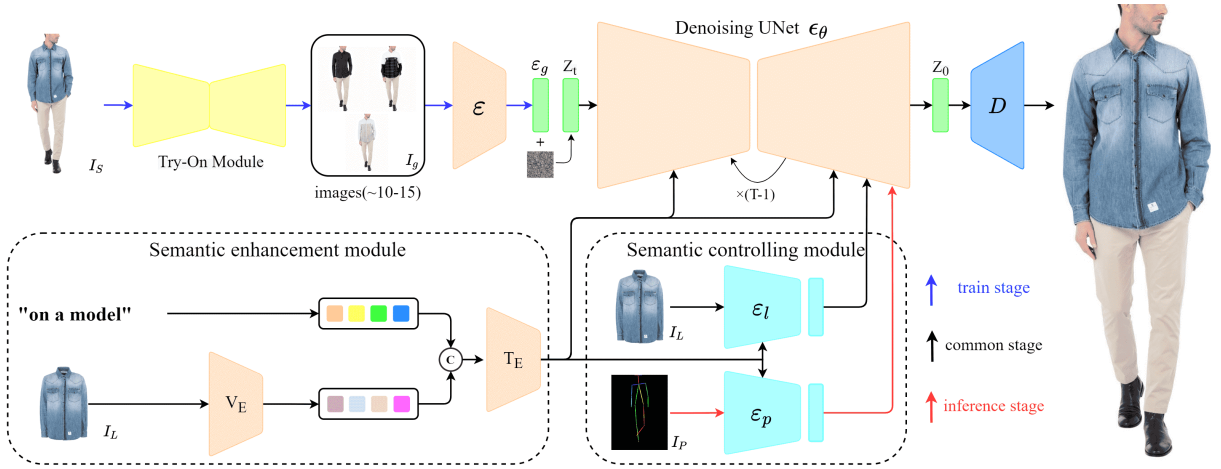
Denoising UNet $\epsilon_\theta$

$I_S$

Try-On Module

$I_g$

images(~10-15)

$\mathcal{E}$

$\varepsilon_g$

$Z_t$

+

×(T-1)

$Z_0$

$D$

Semantic enhancement module

"on a model"

C

$T_E$

$V_E$

$I_L$

Semantic controlling module

$\varepsilon_l$

$I_L$

$\varepsilon_p$

$I_P$

train stage

common stage

inference stage